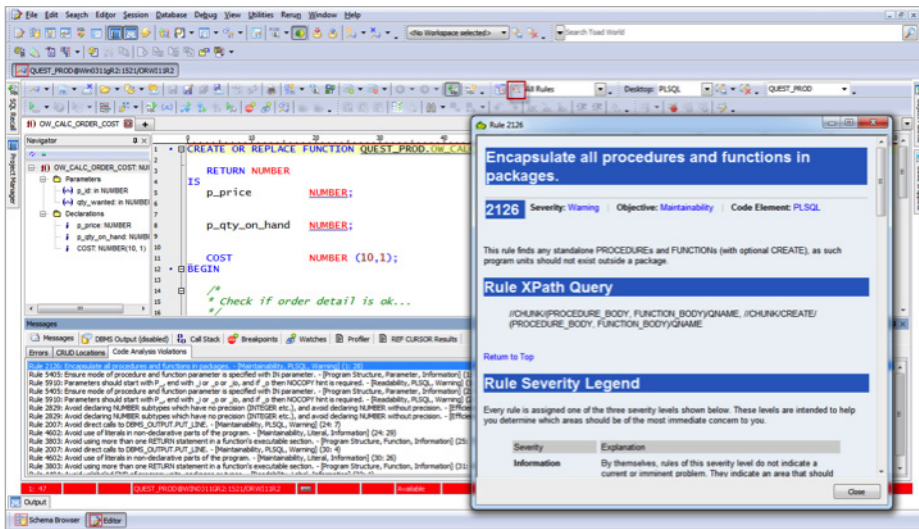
File Edit Search Editor Session Database Debug View Utilities Rerun Window Help

<No Workspace selected>

Search Toad World

QUEST_PROD@Win0311gR2:1521/ORW11R2

All Rules

Desktop: PLSQL

QUEST_PROD

OW_CALC_ORDER_COST

Navigator

OW_CALC_ORDER_COST: NUI
Parameters
p_id: in NUMBER
qty_wanted: in NUMBER
Declarations
p_price: NUMBER
p_qty_on_hand: NUMBI
COST: NUMBER(10, 1)

1 CREATE OR REPLACE FUNCTION QUEST_PROD.OW_CALC
2
3 RETURN NUMBER
4 IS
5 p_price NUMBER;
6
7
8
9 p_qty_on_hand NUMBER;
10
11 COST NUMBER (10,1);
12 BEGIN
13
14 /*
15 * Check if order detail is ok...
16 */

Messages

Messages DBMS Output (disabled) Call Stack Breakpoints Watches Profiler REF CURSOR Results

Errors CRUD Locations Code Analysis Violations

Rule 2126: Encapsulate all procedures and functions in packages. - [Maintainability, PLSQL, Warning] (1: 28)
Rule 5405: Ensure mode of procedure and function parameter is specified with IN parameter. - [Program Structure, Parameter, Information] (3
Rule 5910: Parameters should start with P_ end with _i or _o or _io, and if _o then NOCOPY hint is required. - [Readability, PLSQL, Warning] (
Rule 5405: Ensure mode of procedure and function parameter is specified with IN parameter. - [Program Structure, Parameter, Information] (3
Rule 5910: Parameters should start with P_ end with _i or _o or _io, and if _o then NOCOPY hint is required. - [Readability, PLSQL, Warning] (
Rule 2829: Avoid declaring NUMBER subtypes which have no precision (INTEGER etc.), and avoid declaring NUMBER without precision. - [Efficie
Rule 2829: Avoid declaring NUMBER subtypes which have no precision (INTEGER etc.), and avoid declaring NUMBER without precision. - [Efficie
Rule 2007: Avoid direct calls to DBMS_OUTPUT.PUT_LINE. - [Maintainability, PLSQL, Warning] (24: 7)
Rule 4602: Avoid use of literals in non-declarative parts of the program. - [Maintainability, Literal, Information] (24: 29)
Rule 3803: Avoid using more than one RETURN statement in a function's executable section. - [Program Structure, Function, Information] (25:
Rule 2007: Avoid direct calls to DBMS_OUTPUT.PUT_LINE. - [Maintainability, PLSQL, Warning] (30: 4)
Rule 4602: Avoid use of literals in non-declarative parts of the program. - [Maintainability, Literal, Information] (30: 26)
Rule 3803: Avoid using more than one RETURN statement in a function's executable section. - [Program Structure, Function, Information] (31:

1: 47 QUEST_PROD@WIN0311GR2:1521/ORW11R2 Available

Output

Schema Browser Editor

Rule 2126

Encapsulate all procedures and functions in packages.

2126 Severity: Warning Objective: Maintainability Code Element: PLSQL

This rule finds any standalone PROCEDUREs and FUNCTIONs (with optional CREATE), as such program units should not exist outside a package.

Rule XPath Query

//CHUNK/(PROCEDURE_BODY, FUNCTION_BODY)/QNAME, //CHUNK/CREATE/(PROCEDURE_BODY, FUNCTION_BODY)/QNAME

Return to Top

Rule Severity Legend

Every rule is assigned one of the three severity levels shown below. These levels are intended to help you determine which areas should be of the most immediate concern to you.

| Severity | Explanation |
|---|---|
| Information | By themselves, rules of this severity level do not indicate a current or imminent problem. They indicate an area that should |

Close